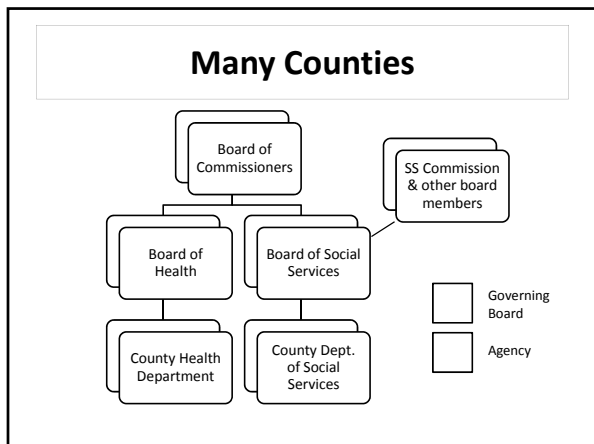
Many Counties

Board of Commissioners

SS Commission & other board members

Board of Health

Board of Social Services

Governing Board

Agency

County Health Department

County Dept. of Social Services